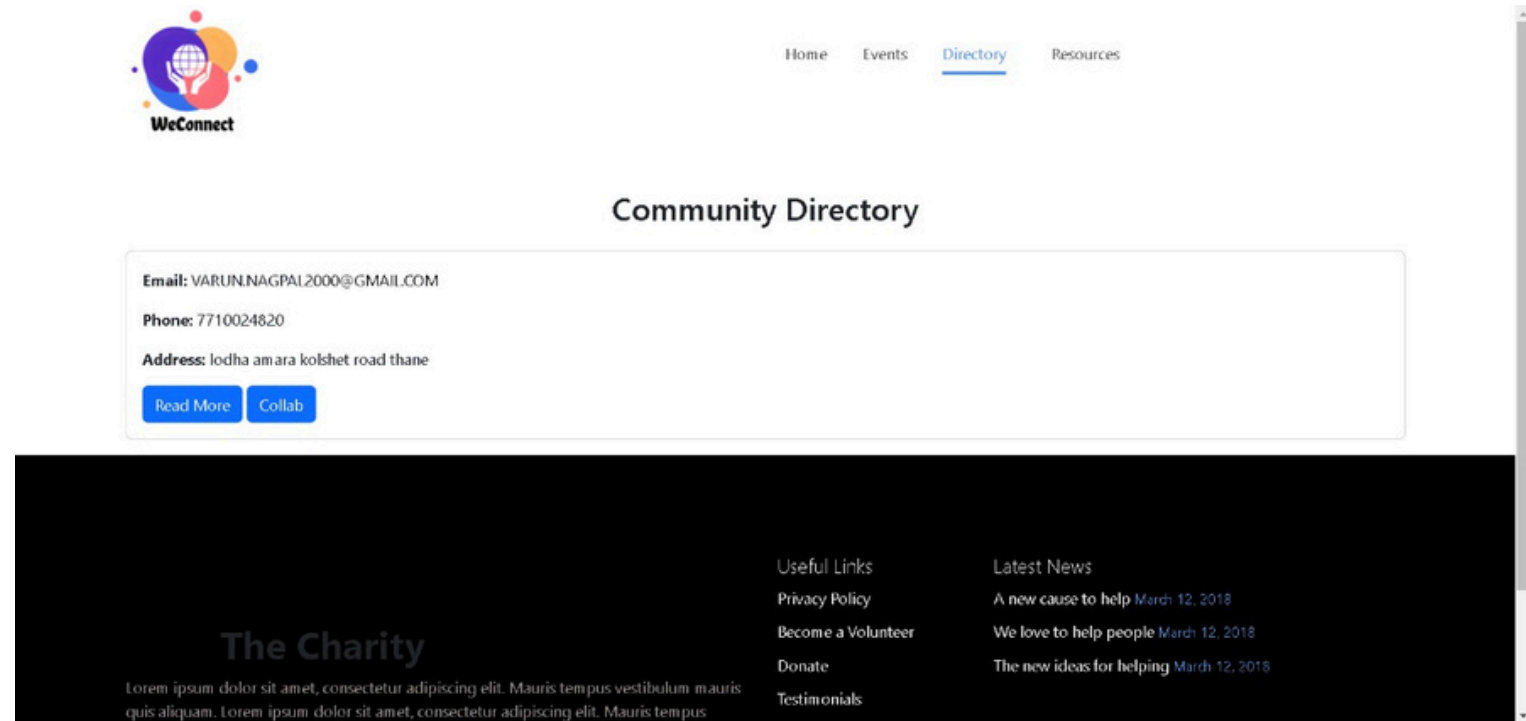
WeConnect

Home Events Directory Resources

Community Directory

Email: VARUN.NAGPAL2000@GMAIL.COM

Phone: 7710024820

Address: lodha amara kolshet road thane

Read More Collab

The Charity

Lorem ipsum dolor sit amet, consectetur adipiscing elit. Mauris tempus vestibulum mauris quis aliquam. Lorem ipsum dolor sit amet, consectetur adipiscing elit. Mauris tempus

Useful Links
Privacy Policy
Become a Volunteer
Donate
Testimonials

Latest News
A new cause to help March 12, 2018
We love to help people March 12, 2018
The new ideas for helping March 12, 2018